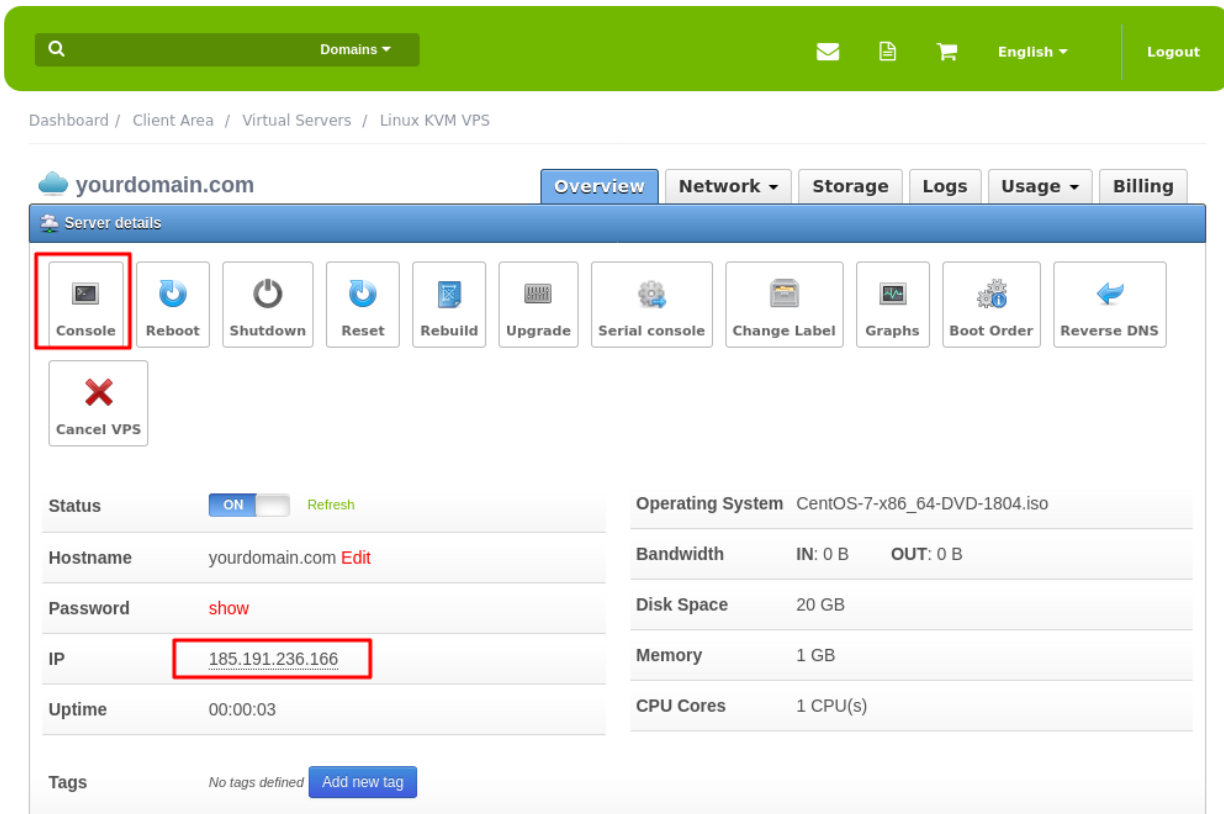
Domains ▾

English ▾ Logout

Dashboard / Client Area / Virtual Servers / Linux KVM VPS

yourdomain.com

Overview | Network ▾ | Storage | Logs | Usage ▾ | Billing

Server details

Console | Reboot | Shutdown | Reset | Rebuild | Upgrade | Serial console | Change Label | Graphs | Boot Order | Reverse DNS

Cancel VPS

| | |
|---|---|
| Status | ON Refresh |
| Hostname | yourdomain.com Edit |
| Password | show |
| IP | 185.191.236.166 |
| Uptime | 00:00:03 |

| | |
|---|---|
| Operating System | CentOS-7-x86_64-DVD-1804.iso |
| Bandwidth | IN: 0 B OUT: 0 B |
| Disk Space | 20 GB |
| Memory | 1 GB |
| CPU Cores | 1 CPU(s) |

Tags No tags defined Add new tag